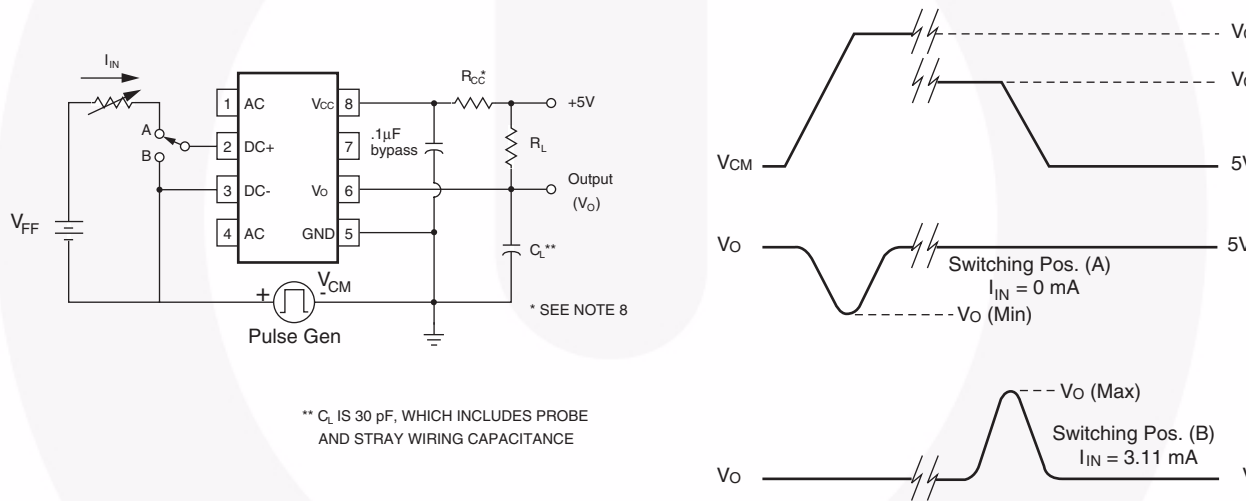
$I_{IN}$

A
B

$V_{FF}$

1 AC
2 DC+
3 DC-
4 AC
$V_{CC}$ 8
7
$V_O$ 6
GND 5

.1µF bypass

$R_{CC}$*

+5V

$R_L$

Output ($V_O$)

$C_L$**

+ -
$V_{CM}$
Pulse Gen

* SEE NOTE 8

** $C_L$ IS 30 pF, WHICH INCLUDES PROBE AND STRAY WIRING CAPACITANCE

V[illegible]
V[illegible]
$V_{CM}$
5V
$V_O$
5V
Switching Pos. (A)
$I_{IN}$ = 0 mA
$V_O$ (Min)
$V_O$ (Max)
Switching Pos. (B)
$I_{IN}$ = 3.11 mA
$V_O$
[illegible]